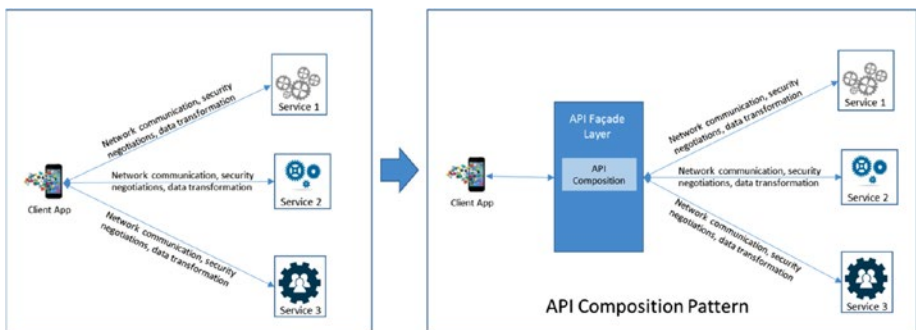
Network communication, security negotiations, data transformation

Service 1

Network communication, security negotiations, data transformation

Service 2

Client App

Network communication, security negotiations, data transformation

Service 3

API Façade Layer

API Composition

Client App

Network communication, security negotiations, data transformation

Service 1

Network communication, security negotiations, data transformation

Service 2

Network communication, security negotiations, data transformation

Service 3

API Composition Pattern